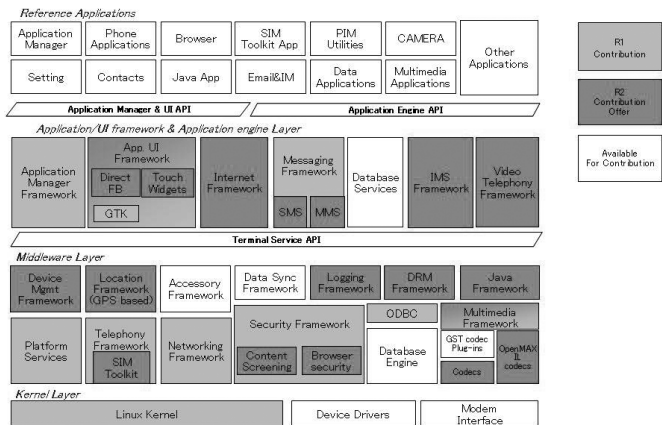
Reference Applications

Application Manager
Phone Applications
Browser
SIM Toolkit App
PIM Utilities
CAMERA
Other Applications
Setting
Contacts
Java App
Email&IM
Data Applications
Multimedia Applications

Application Manager & UI API
Application Engine API

Application/UI framework & Application engine Layer

Application Manager Framework
App. UI Framework
Direct FB
Touch Widgets
GTK
Internet Framework
Messaging Framework
SMS
MMS
Database Services
IMS Framework
Video Telephony Framework

Terminal Service API

Middleware Layer

Device Mgmt Framework
Location Framework (GPS based)
Accessory Framework
Data Sync Framework
Logging Framework
DRM Framework
Java Framework
ODBC
Multimedia Framework
Platform Services
Telephony Framework
SIM Toolkit
Networking Framework
Security Framework
Content Screening
Browser security
Database Engine
GST codec Plug-ins
Codecs
OpenMAX IL codecs

Kernel Layer

Linux Kernel
Device Drivers
Modem Interface

R1 Contribution
R2 Contribution Offer
Available For Contribution